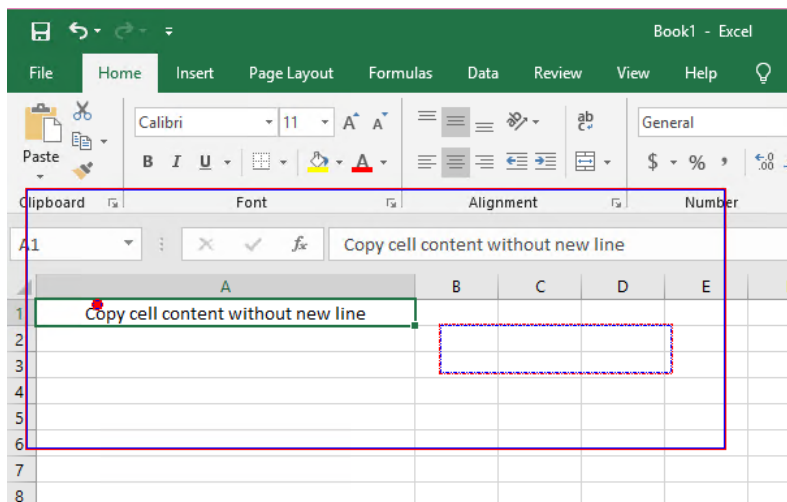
Book1 - Excel

File Home Insert Page Layout Formulas Data Review View Help

Paste

Calibri 11

B I U

General

$ % ,

Clipboard Font Alignment Number

A1 $f_x$ Copy cell content without new line

A B C D E

1 Copy cell content without new line
2
3
4
5
6
7
8